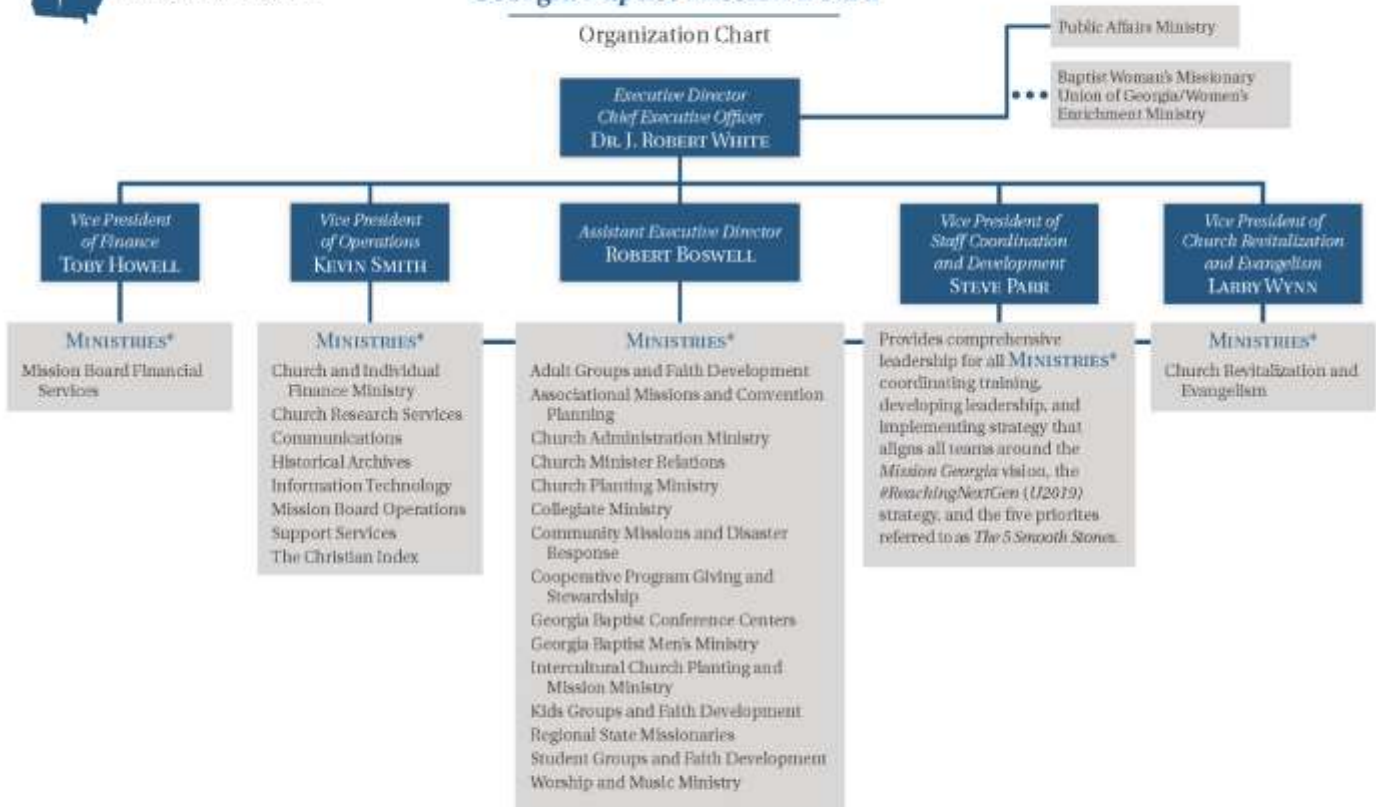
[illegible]

Organization Chart

Public Affairs Ministry

Baptist Woman's Missionary Union of Georgia/Women's Enrichment Ministry

Executive Director
Chief Executive Officer
DR. J. ROBERT WHITE

Vice President of Finance
TOBY HOWELL

MINISTRIES*
Mission Board Financial Services

Vice President of Operations
KEVIN SMITH

MINISTRIES*
Church and Individual Finance Ministry
Church Research Services
Communications
Historical Archives
Information Technology
Mission Board Operations
Support Services
The Christian Index

Assistant Executive Director
ROBERT BOSWELL

MINISTRIES*
Adult Groups and Faith Development
Associational Missions and Convention Planning
Church Administration Ministry
Church Minister Relations
Church Planting Ministry
Collegiate Ministry
Community Missions and Disaster Response
Cooperative Program Giving and Stewardship
Georgia Baptist Conference Centers
Georgia Baptist Men's Ministry
Intercultural Church Planting and Mission Ministry
Kids Groups and Faith Development
Regional State Missionaries
Student Groups and Faith Development
Worship and Music Ministry

Vice President of Staff Coordination and Development
STEVE PARR

Provides comprehensive leadership for all MINISTRIES* coordinating training, developing leadership, and implementing strategy that aligns all teams around the Mission Georgia vision, the #ReachingNextGen (U2019) strategy, and the five priorites referred to as The 5 Smooth Stones.

Vice President of Church Revitalization and Evangelism
LARRY WYNN

MINISTRIES*
Church Revitalization and Evangelism